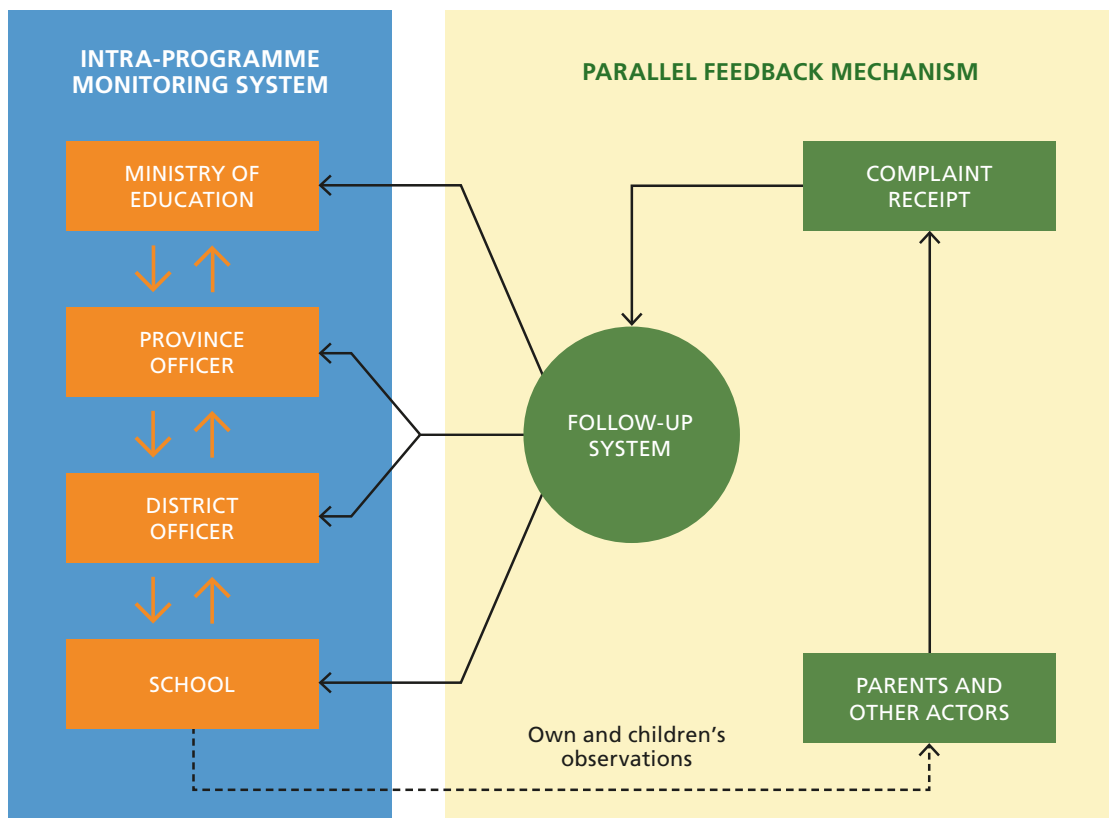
INTRA-PROGRAMME MONITORING SYSTEM

MINISTRY OF EDUCATION

PROVINCE OFFICER

DISTRICT OFFICER

SCHOOL

PARALLEL FEEDBACK MECHANISM

COMPLAINT RECEIPT

FOLLOW-UP SYSTEM

PARENTS AND OTHER ACTORS

Own and children's observations